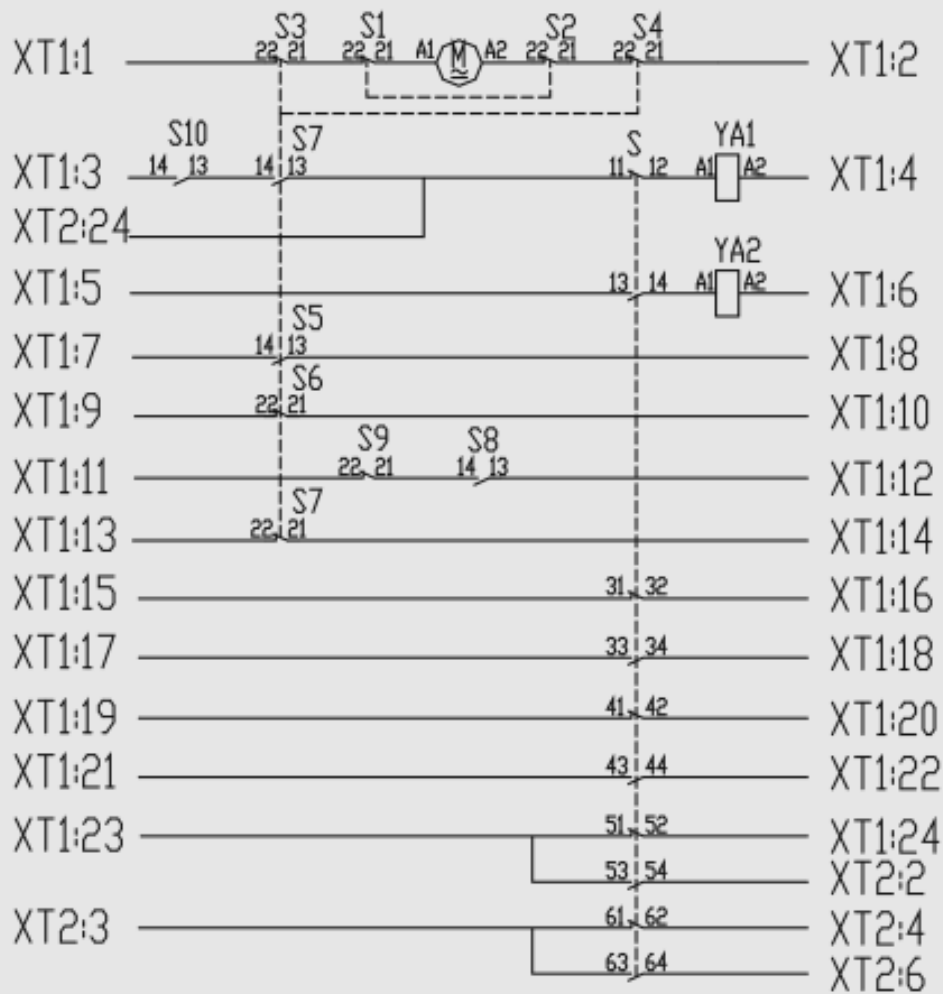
XT1:1
S3
22 21
S1
22 21
A1
M
A2
S2
22 21
S4
22 21
XT1:2

S10
14 13
S7
14 13
S
11 12
YA1
A1 A2
XT1:3
XT1:4
XT2:24

YA2
XT1:5
13 14
A1 A2
XT1:6

S5
XT1:7
14 13
XT1:8

S6
XT1:9
22 21
XT1:10

S9
22 21
S8
14 13
XT1:11
XT1:12

S7
XT1:13
22 21
XT1:14

XT1:15
31 32
XT1:16

XT1:17
33 34
XT1:18

XT1:19
41 42
XT1:20

XT1:21
43 44
XT1:22

XT1:23
51 52
XT1:24
53 54
XT2:2

XT2:3
61 62
XT2:4
63 64
XT2:6